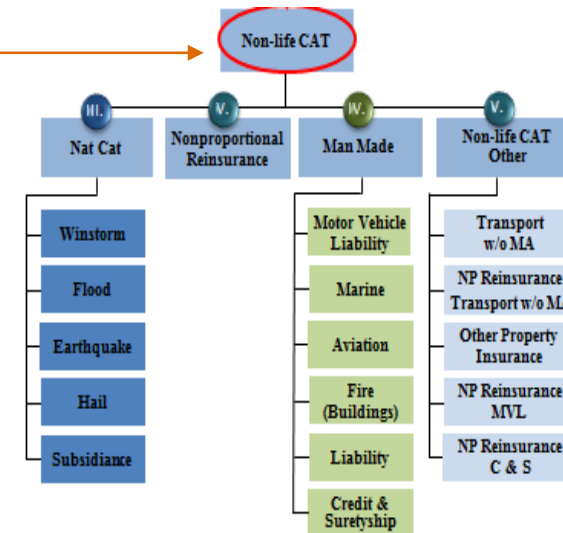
Non-life CAT

III.
Nat Cat

V.
Nonproportional Reinsurance

IV.
Man Made

V.
Non-life CAT Other

Winstorm

Flood

Earthquake

Hail

Subsidiance

Motor Vehicle Liability

Marine

Aviation

Fire (Buildings)

Liability

Credit & Suretyship

Transport w/o MA

NP Reinsurance Transport w/o M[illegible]

Other Property Insurance

NP Reinsurance MVL

NP Reinsurance C & S